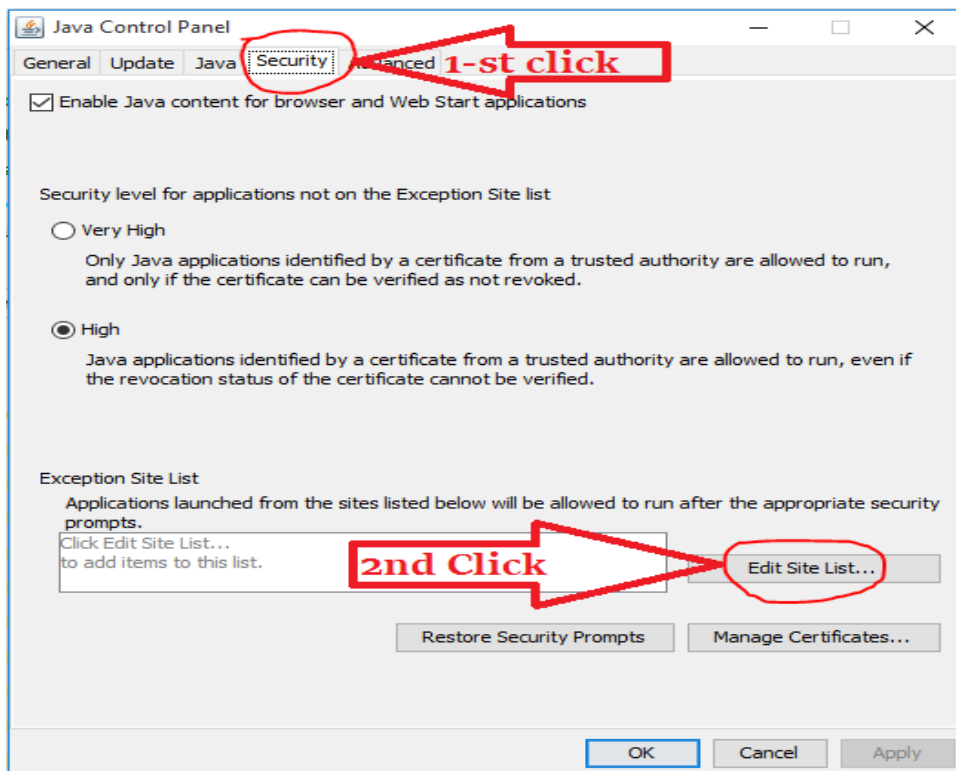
Java Control Panel

General Update Java Security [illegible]anced

1-st click

Enable Java content for browser and Web Start applications

Security level for applications not on the Exception Site list

Very High

Only Java applications identified by a certificate from a trusted authority are allowed to run, and only if the certificate can be verified as not revoked.

High

Java applications identified by a certificate from a trusted authority are allowed to run, even if the revocation status of the certificate cannot be verified.

Exception Site List

Applications launched from the sites listed below will be allowed to run after the appropriate security prompts.

Click Edit Site List...
to add items to this list.

2nd Click

Edit Site List...

Restore Security Prompts

Manage Certificates...

OK Cancel Apply